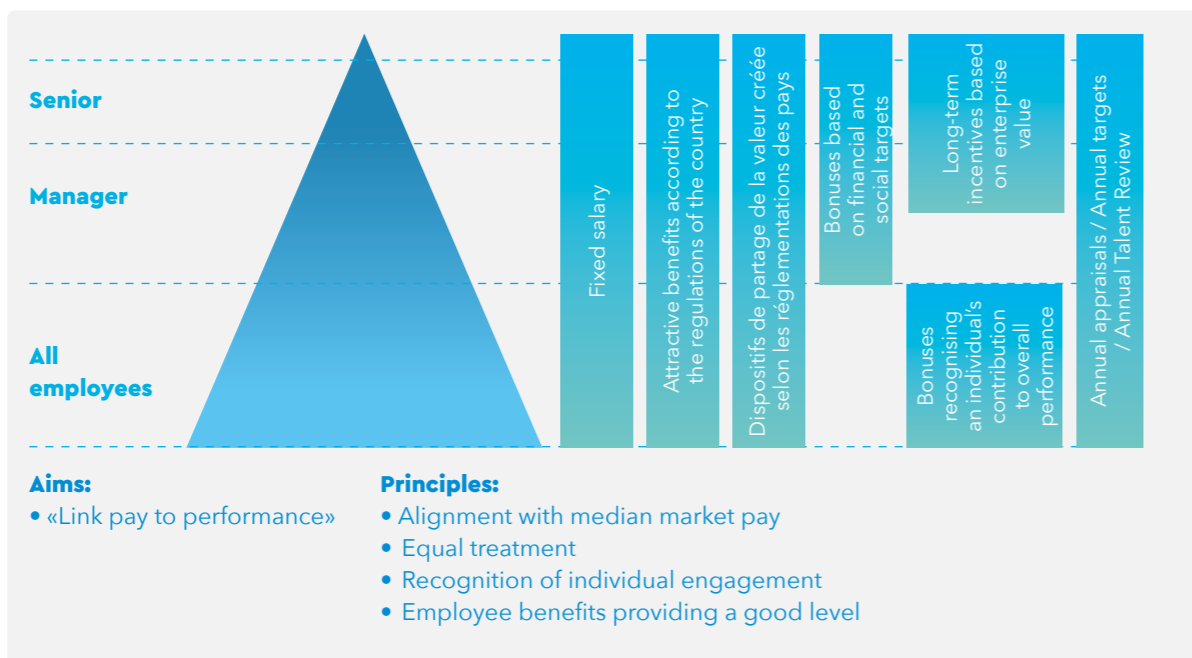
Senior

Manager

All employees

Fixed salary

Attractive benefits according to the regulations of the country

Dispositifs de partage de la valeur créée selon les réglementations des pays

Bonuses based on financial and social targets

Long-term incentives based on enterprise value

Bonuses recognising an individual's contribution to overall performance

Annual appraisals / Annual targets / Annual Talent Review

Aims:
• «Link pay to performance»

Principles:
• Alignment with median market pay
• Equal treatment
• Recognition of individual engagement
• Employee benefits providing a good level